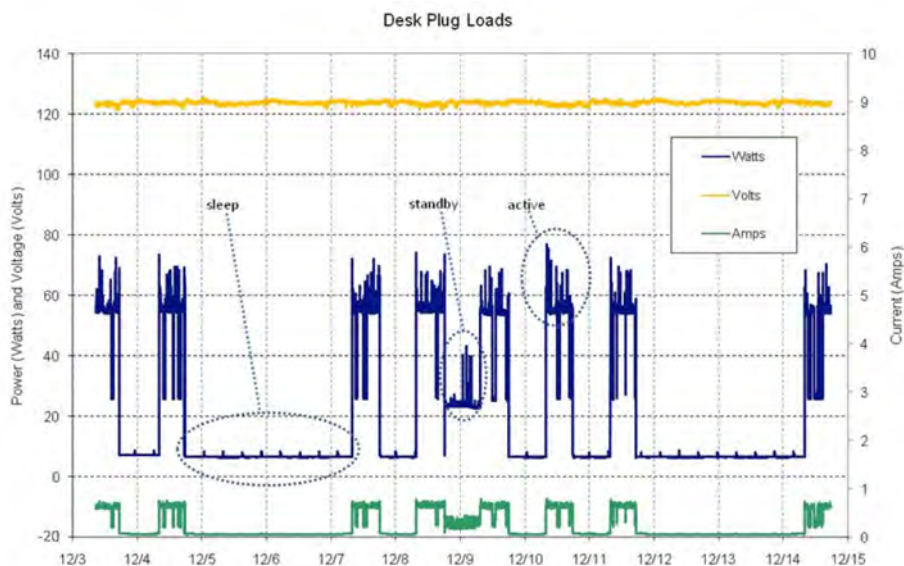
Desk Plug Loads

140
120
100
80
60
40
20
0
-20

Power (Watts) and Voltage (Volts)

10
9
8
7
6
5
4
3
2
1
0

Current (Amps)

sleep
standby
active

Watts
Volts
Amps

12/3
12/4
12/5
12/6
12/7
12/8
12/9
12/10
12/11
12/12
12/13
12/14
12/15